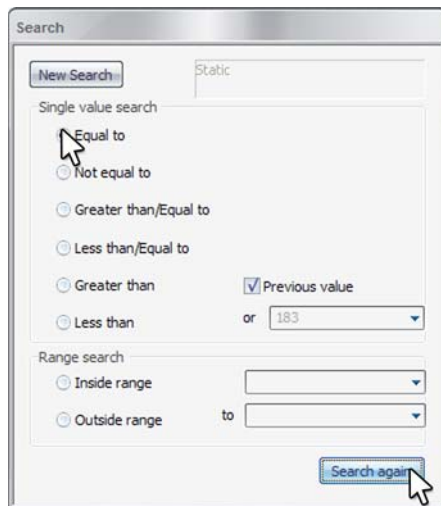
Search

New Search

Static

Single value search

Equal to

Not equal to

Greater than/Equal to

Less than/Equal to

Greater than

Previous value

Less than

or 183

Range search

Inside range

Outside range

to

Search again